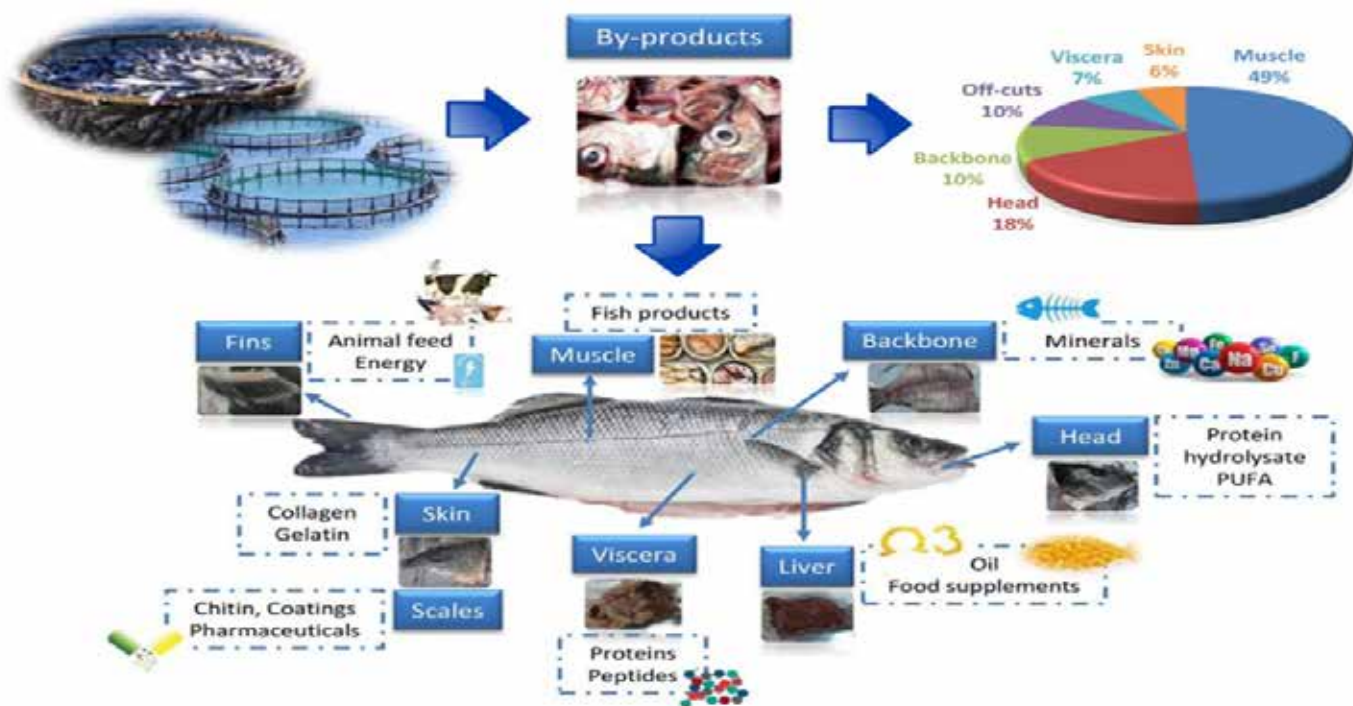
By-products

Viscera 7%
Skin 6%
Muscle 49%
Off-cuts 10%
Backbone 10%
Head 18%

Fins
Animal feed
Energy

Fish products
Muscle

Backbone
Minerals

Zn Mg Fe Ca Na Cu Se I

Head
Protein hydrolysate
PUFA

Collagen
Gelatin
Skin

Chitin, Coatings
Pharmaceuticals
Scales

Viscera
Proteins
Peptides

Liver
Ω3
Oil
Food supplements